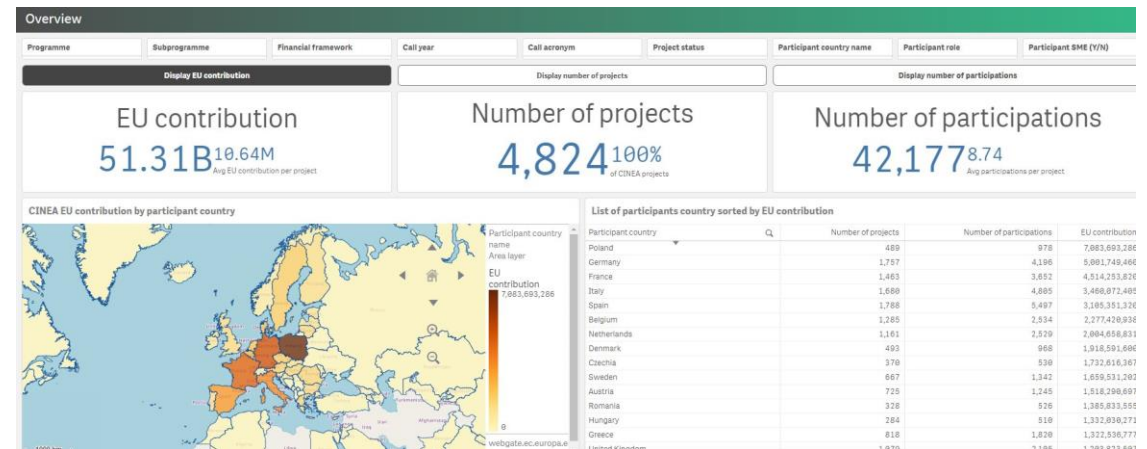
Overview

Programme | Subprogramme | Financial framework | Call year | Call acronym | Project status | Participant country name | Participant role | Participant SME (Y/N)

Display EU contribution | Display number of projects | Display number of participations

EU contribution
51.31B 10.64M Avg EU contribution per project

Number of projects
4,824 100% of CINEA projects

Number of participations
42,177 8.74 Avg participations per project

CINEA EU contribution by participant country

Participant country name
Area layer
EU contribution
7,083,693,286
0

webgate.ec.europa.e

List of participants country sorted by EU contribution

| Participant country | Number of projects | Number of participations | EU contribution |
|---|---|---|---|
| Poland | 489 | 978 | 7,083,693,286 |
| Germany | 1,757 | 4,196 | 5,001,749,466 |
| France | 1,463 | 3,652 | 4,514,253,826 |
| Italy | 1,680 | 4,805 | 3,460,072,405 |
| Spain | 1,788 | 5,497 | 3,105,351,326 |
| Belgium | 1,285 | 2,534 | 2,277,420,938 |
| Netherlands | 1,161 | 2,529 | 2,004,658,831 |
| Denmark | 493 | 968 | 1,918,591,606 |
| Czechia | 370 | 530 | 1,732,616,367 |
| Sweden | 667 | 1,342 | 1,659,531,202 |
| Austria | 725 | 1,245 | 1,518,290,697 |
| Romania | 328 | 526 | 1,385,833,555 |
| Hungary | 284 | 510 | 1,332,030,271 |
| Greece | 818 | 1,820 | 1,322,536,777 |
| United Kingdom | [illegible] | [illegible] | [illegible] |